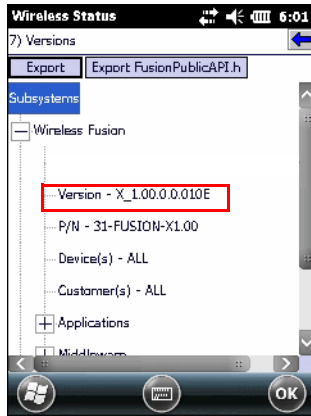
Wireless Status 6:01

7) Versions

Export

Export FusionPublicAPI.h

Subsystems

Wireless Fusion

Version - X_1.00.0.0.010E

P/N - 31-FUSION-X1.00

Device(s) - ALL

Customer(s) - ALL

Applications

Middleware

OK